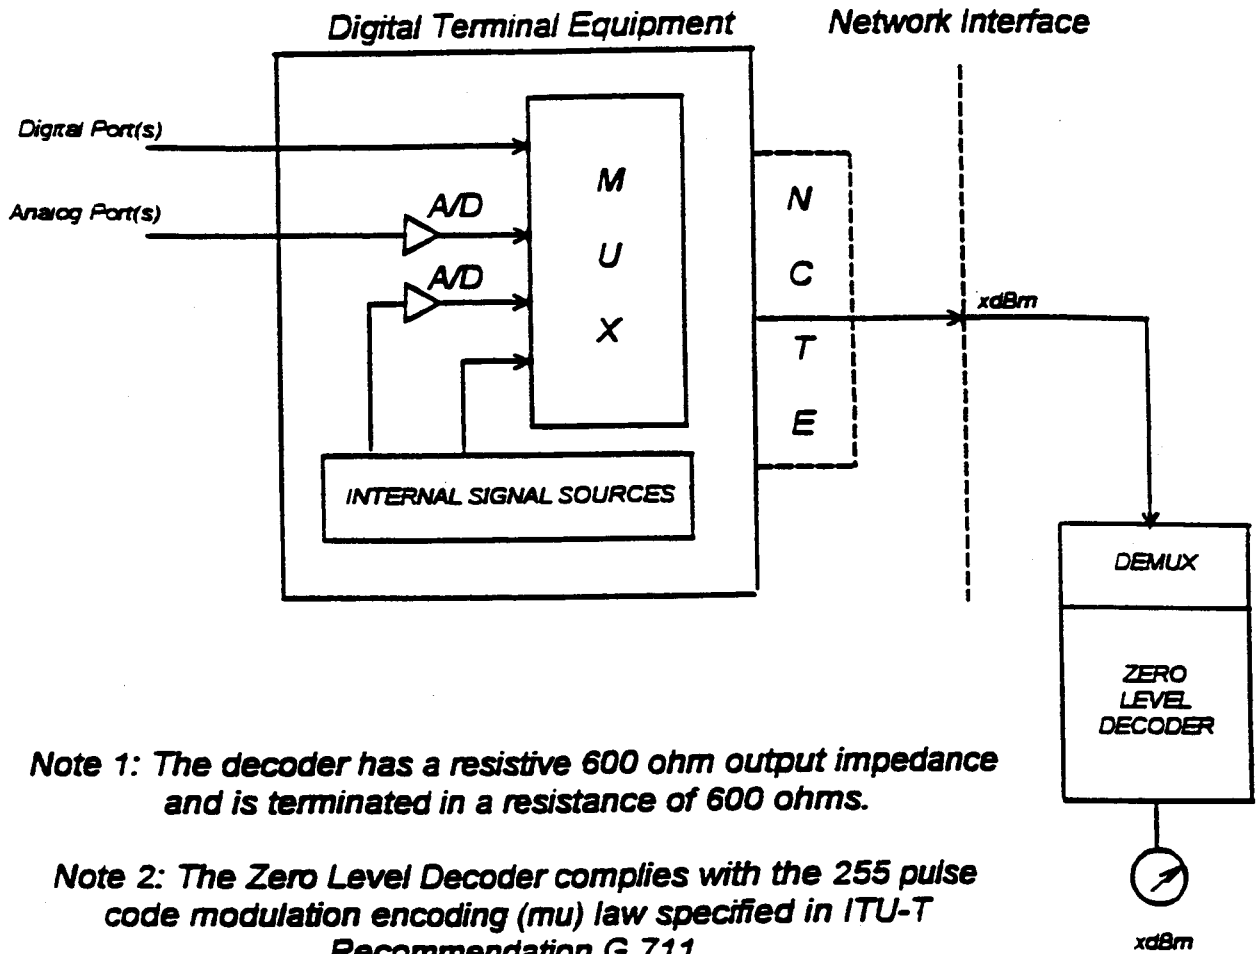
Digital Terminal Equipment

Network Interface

Digital Port(s)

Analog Port(s)

A/D

A/D

M
U
X

N
C
T
E

INTERNAL SIGNAL SOURCES

xdBm

DEMUX

ZERO LEVEL DECODER

Note 1: The decoder has a resistive 600 ohm output impedance and is terminated in a resistance of 600 ohms.

Note 2: The Zero Level Decoder complies with the 255 pulse code modulation encoding (mu) law specified in ITU-T Recommendation G.711.

xdBm